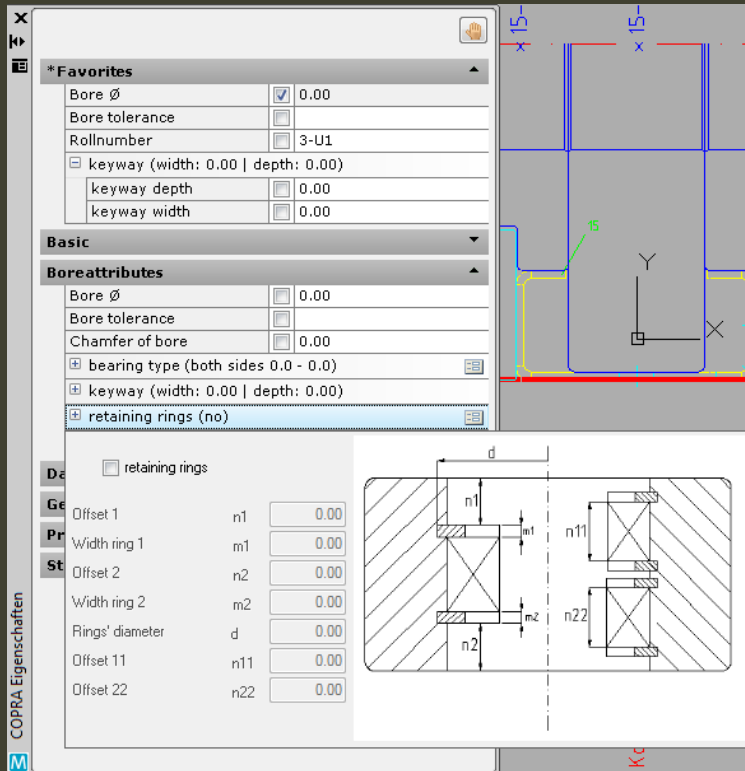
*Favorites

| | | |
|---|---|---|
| Bore Ø | ☑ | 0.00 |
| Bore tolerance | ☐ | |
| Rollnumber | ☐ | 3-U1 |

⊟ keyway (width: 0.00 | depth: 0.00)

| | | |
|---|---|---|
| keyway depth | ☐ | 0.00 |
| keyway width | ☐ | 0.00 |

Basic

Boreattributes

| | | |
|---|---|---|
| Bore Ø | ☐ | 0.00 |
| Bore tolerance | ☐ | |
| Chamfer of bore | ☐ | 0.00 |

⊞ bearing type (both sides 0.0 - 0.0)
⊞ keyway (width: 0.00 | depth: 0.00)
⊞ retaining rings (no)

Da
Ge
Pr
St

retaining rings

| | | |
|---|---|---|
| Offset 1 | n1 | 0.00 |
| Width ring 1 | m1 | 0.00 |
| Offset 2 | n2 | 0.00 |
| Width ring 2 | m2 | 0.00 |
| Rings' diameter | d | 0.00 |
| Offset 11 | n11 | 0.00 |
| Offset 22 | n22 | 0.00 |

d
n1
m1
n11
m2
n22
n2

15
15
15
Y
X

COPRA Eigenschaften
M
Ko